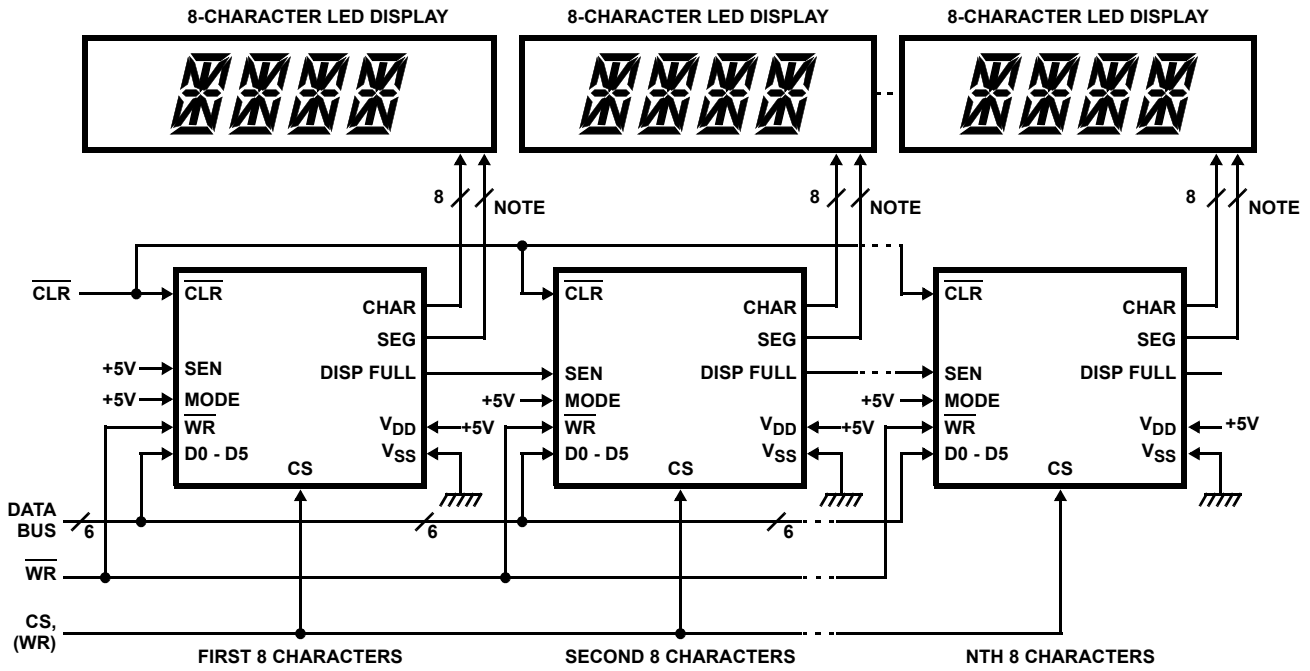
8-CHARACTER LED DISPLAY
8-CHARACTER LED DISPLAY
8-CHARACTER LED DISPLAY

8
NOTE
8
NOTE
8
NOTE

$\overline{CLR}$
$\overline{CLR}$
CHAR
SEG
+5V SEN
DISP FULL
+5V MODE
$\overline{WR}$
$V_{DD}$
+5V
D0 - D5
$V_{SS}$
CS

$\overline{CLR}$
CHAR
SEG
SEN
DISP FULL
+5V MODE
$\overline{WR}$
$V_{DD}$
+5V
D0 - D5
$V_{SS}$
CS

$\overline{CLR}$
CHAR
SEG
SEN
DISP FULL
+5V MODE
$\overline{WR}$
$V_{DD}$
+5V
D0 - D5
$V_{SS}$
CS

DATA BUS
6
6
6
$\overline{WR}$
CS, (WR)

FIRST 8 CHARACTERS
SECOND 8 CHARACTERS
NTH 8 CHARACTERS